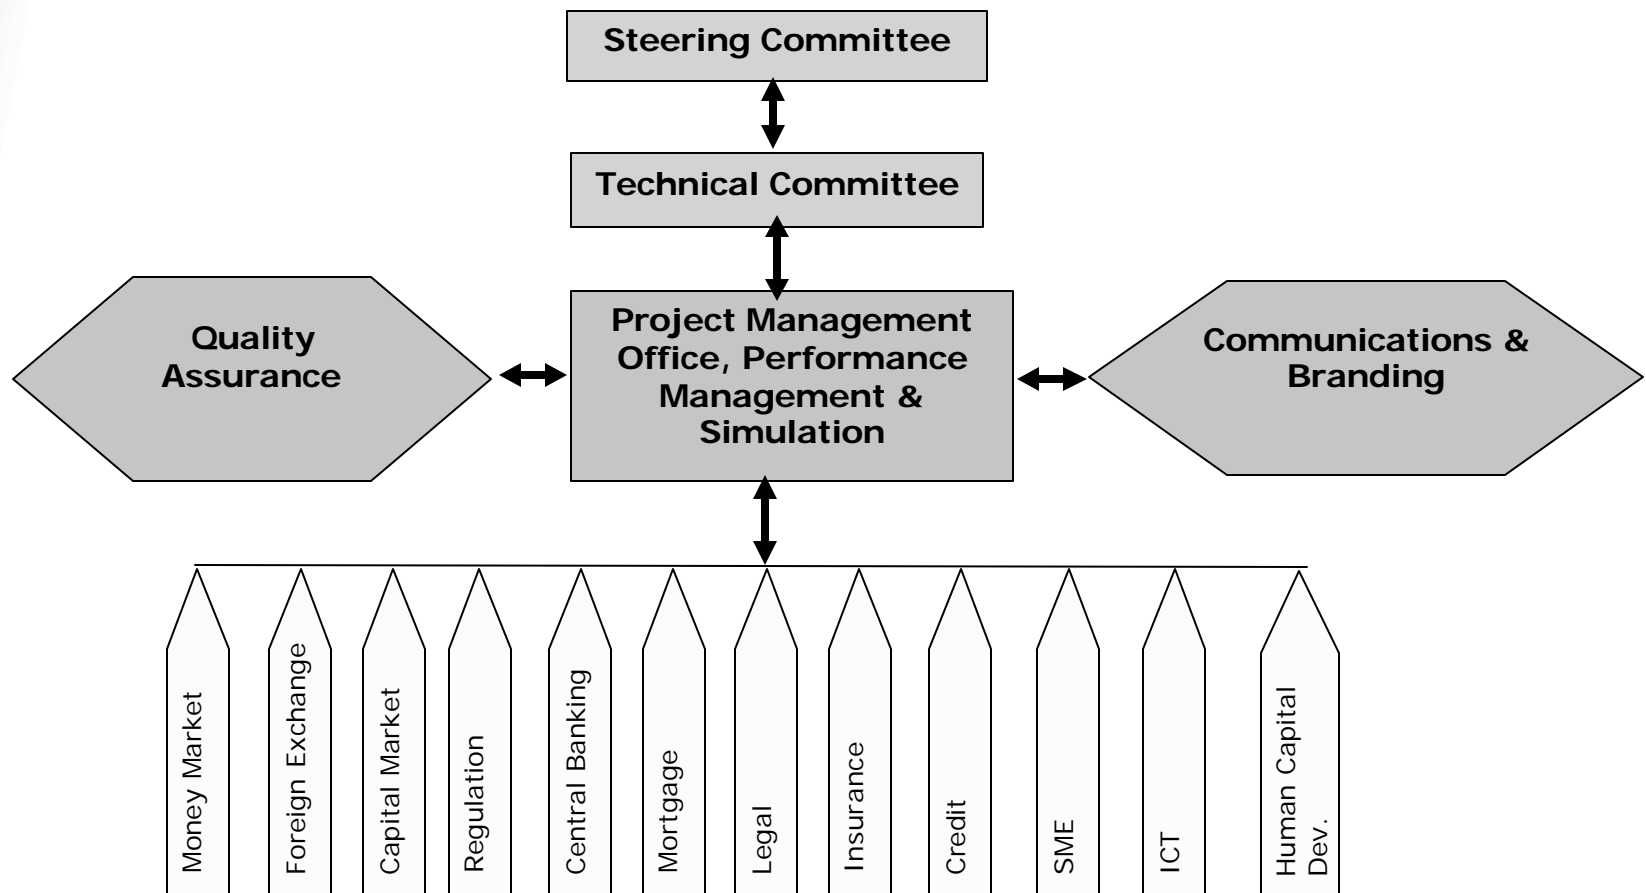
Steering Committee

Technical Committee

Quality Assurance

Project Management Office, Performance Management & Simulation

Communications & Branding

Money Market

Foreign Exchange

Capital Market

Regulation

Central Banking

Mortgage

Legal

Insurance

Credit

SME

ICT

Human Capital Dev.